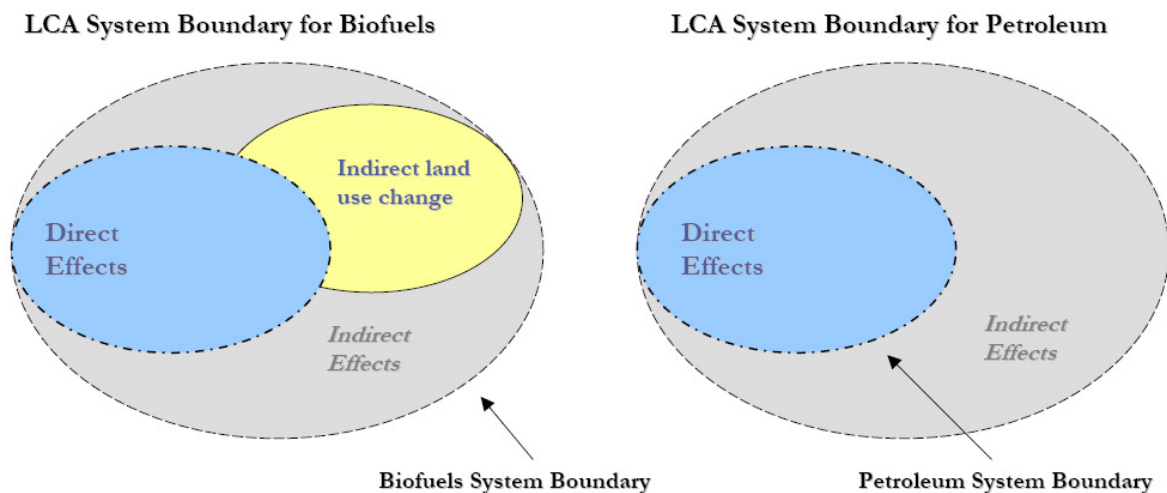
LCA System Boundary for Biofuels

Indirect land use change

Direct Effects

Indirect Effects

Biofuels System Boundary

LCA System Boundary for Petroleum

Direct Effects

Indirect Effects

Petroleum System Boundary